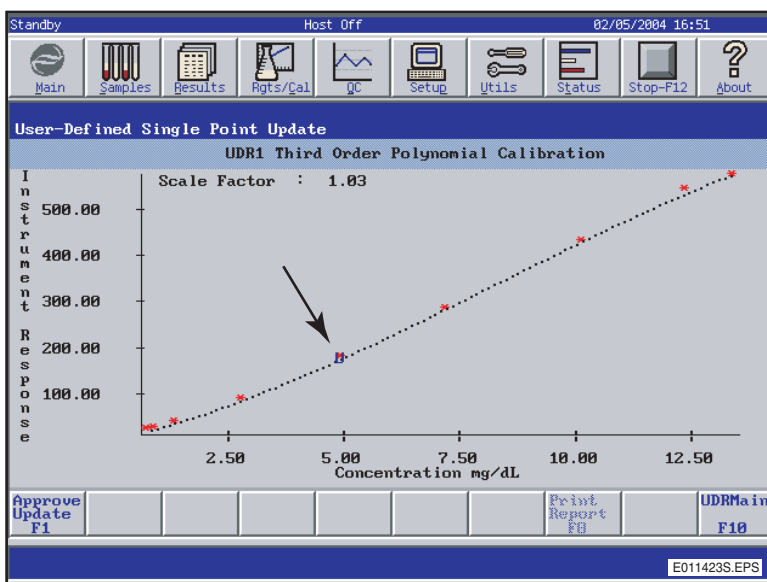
Standby Host Off 02/05/2004 16:51

Main Samples Results Rgts/Cal QC Setup Utils Status Stop-F12 About

User-Defined Single Point Update

UDR1 Third Order Polynomial Calibration

Scale Factor : 1.03

Instrument Response

500.00
400.00
300.00
200.00
100.00

2.50 5.00 7.50 10.00 12.50

Concentration mg/dL

Approve Update F1

Print Report F8

UDRMain F10

E011423S.EPS